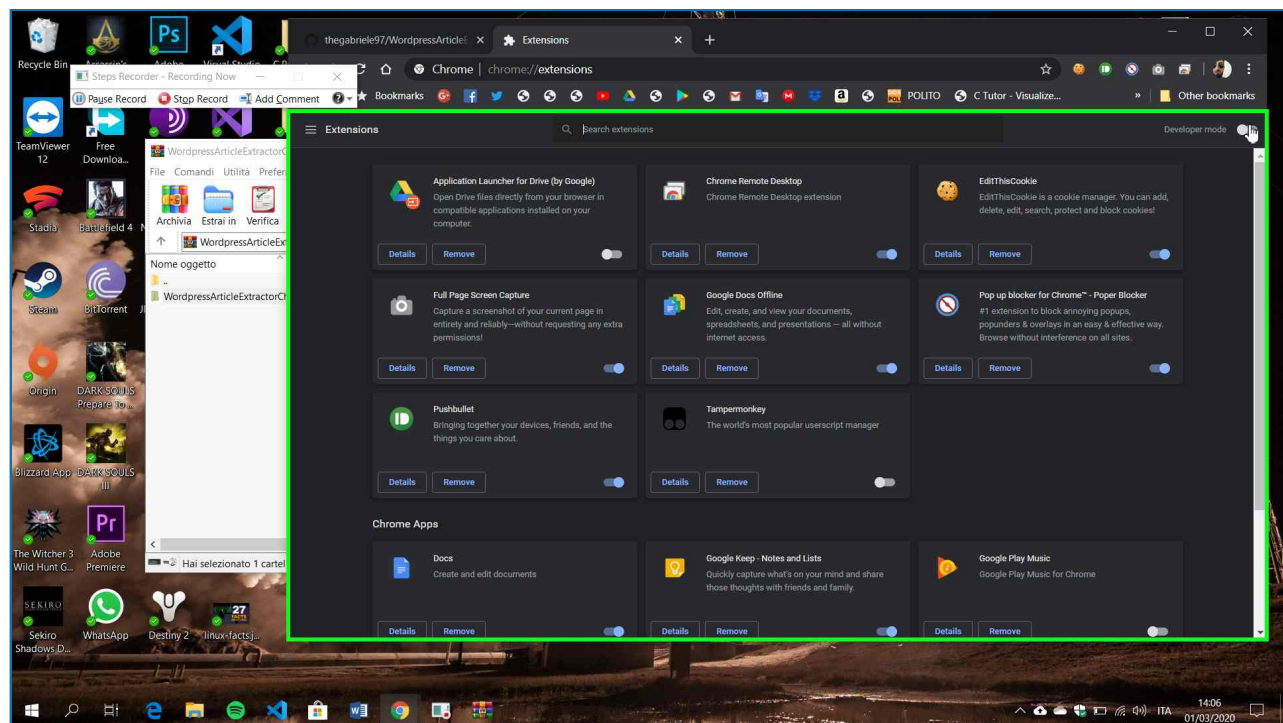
Recycle Bin
Assassin's
Adobe
Visual Studio
TeamViewer 12
Free Downloa...
Stadia
Battlefield 4
Steam
BitTorrent
Origin
DARK SOULS Prepare to...
Blizzard App
DARK SOULS III
The Witcher 3 Wild Hunt G...
Adobe Premiere
Sekiro Shadows D...
WhatsApp
Destiny 2
linux-facts.j...

Steps Recorder - Recording Now
Pause Record
Stop Record
Add Comment

WordpressArticleExtractorC
File Comandi Utilità Prefer
Archivia Estrai in Verifica
WordpressArticleExt
Nome oggetto
..
WordpressArticleExtractorCh
Hai selezionato 1 cartel

thegabriele97/WordpressArticleE
Extensions
Chrome | chrome://extensions
Bookmarks
POLITO
C Tutor - Visualize...
Other bookmarks

Extensions
Search extensions
Developer mode

Application Launcher for Drive (by Google)
Open Drive files directly from your browser in compatible applications installed on your computer.
Details Remove

Chrome Remote Desktop
Chrome Remote Desktop extension
Details Remove

EditThisCookie
EditThisCookie is a cookie manager. You can add, delete, edit, search, protect and block cookies!
Details Remove

Full Page Screen Capture
Capture a screenshot of your current page in entirety and reliably—without requesting any extra permissions!
Details Remove

Google Docs Offline
Edit, create, and view your documents, spreadsheets, and presentations — all without internet access.
Details Remove

Pop up blocker for Chrome™ - Poper Blocker
#1 extension to block annoying popups, popunders & overlays in an easy & effective way. Browse without interference on all sites.
Details Remove

Pushbullet
Bringing together your devices, friends, and the things you care about.
Details Remove

Tampermonkey
The world's most popular userscript manager
Details Remove

Chrome Apps

Docs
Create and edit documents
Details Remove

Google Keep - Notes and Lists
Quickly capture what's on your mind and share those thoughts with friends and family.
Details Remove

Google Play Music
Google Play Music for Chrome
Details Remove

ITA
14:06
01/03/2020